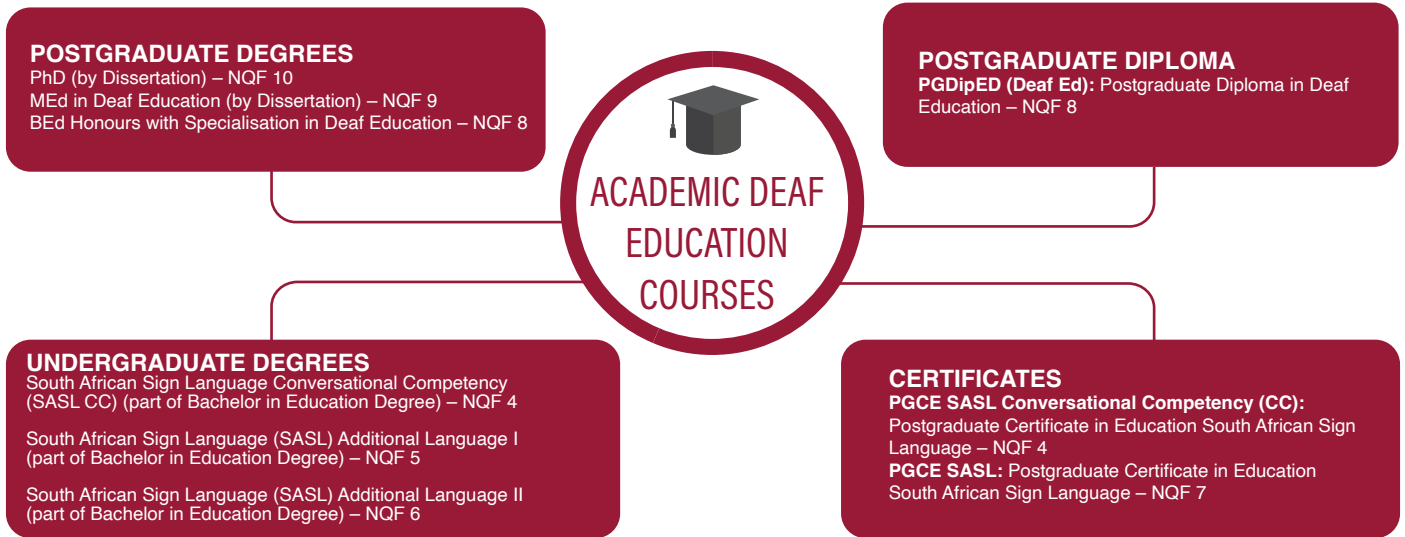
POSTGRADUATE DEGREES
PhD (by Dissertation) – NQF 10
MEd in Deaf Education (by Dissertation) – NQF 9
BEd Honours with Specialisation in Deaf Education – NQF 8

POSTGRADUATE DIPLOMA
PGDipED (Deaf Ed): Postgraduate Diploma in Deaf Education – NQF 8

ACADEMIC DEAF EDUCATION COURSES

UNDERGRADUATE DEGREES
South African Sign Language Conversational Competency (SASL CC) (part of Bachelor in Education Degree) – NQF 4

South African Sign Language (SASL) Additional Language I (part of Bachelor in Education Degree) – NQF 5

South African Sign Language (SASL) Additional Language II (part of Bachelor in Education Degree) – NQF 6

CERTIFICATES
PGCE SASL Conversational Competency (CC): Postgraduate Certificate in Education South African Sign Language – NQF 4
PGCE SASL: Postgraduate Certificate in Education South African Sign Language – NQF 7